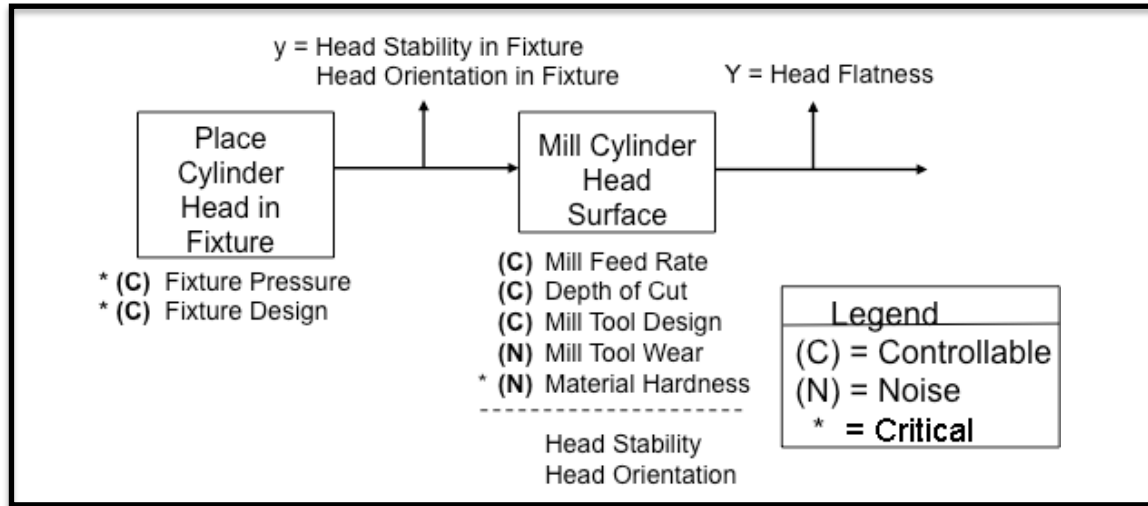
y = Head Stability in Fixture
Head Orientation in Fixture

Y = Head Flatness

Place Cylinder Head in Fixture

* (C) Fixture Pressure
* (C) Fixture Design

Mill Cylinder Head Surface

(C) Mill Feed Rate
(C) Depth of Cut
(C) Mill Tool Design
(N) Mill Tool Wear
* (N) Material Hardness

Head Stability
Head Orientation

Legend
(C) = Controllable
(N) = Noise
* = Critical